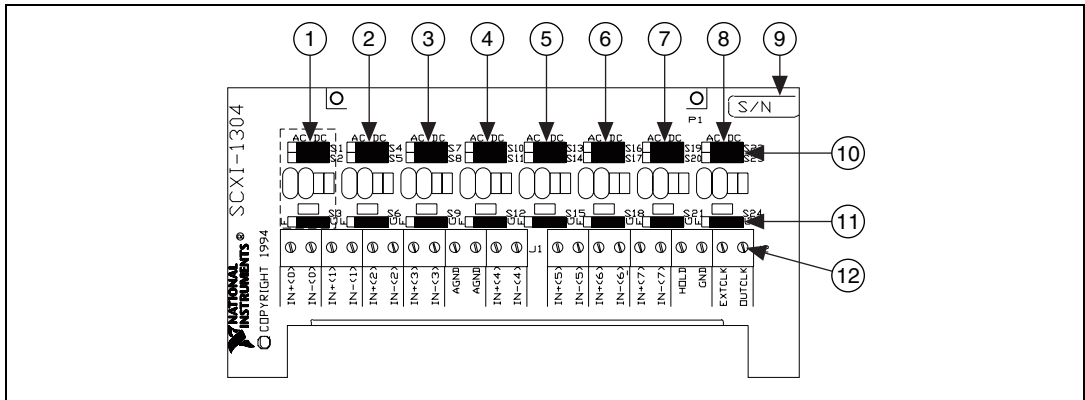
1 2 3 4 5 6 7 8 9

S/N

P1

SCXI-1304

AC DC S1 S2
AC DC S4 S5
AC DC S7 S8
AC DC S10 S11
AC DC S13 S14
AC DC S16 S17
AC DC S19 S20
AC DC S22 S23

10

S3 S6 S9 S12 S15 S18 S21 S24

11

J1

12

NATIONAL INSTRUMENTS®
© COPYRIGHT 1994

IN+(0) IN-(0) IN+(1) IN-(1) IN+(2) IN-(2) IN+(3) IN-(3) AGND AGND IN+(4) IN-(4) IN+(5) IN-(5) IN+(6) IN-(6) IN+(7) IN-(7) HOLD GND EXTCLK OUTCLK